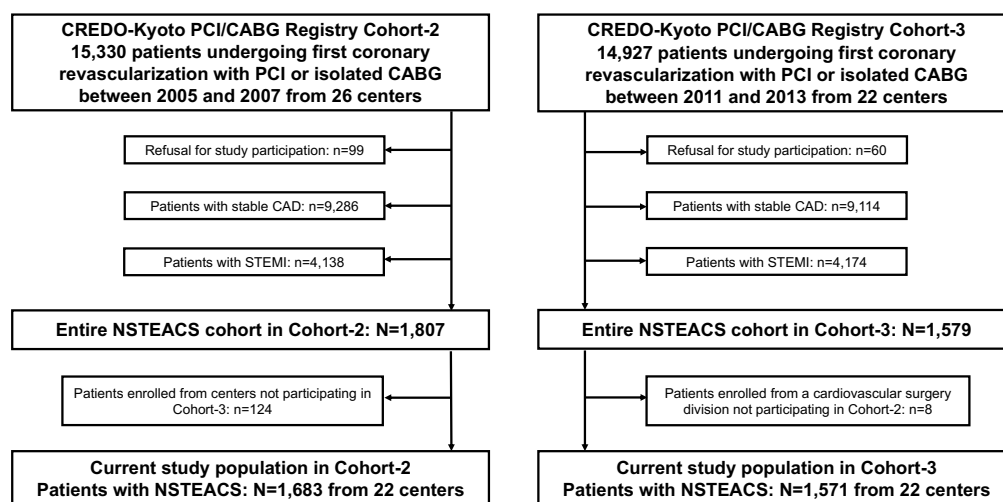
CREDO-Kyoto PCI/CABG Registry Cohort-2
15,330 patients undergoing first coronary revascularization with PCI or isolated CABG between 2005 and 2007 from 26 centers

Refusal for study participation: n=99

Patients with stable CAD: n=9,286

Patients with STEMI: n=4,138

Entire NSTEACS cohort in Cohort-2: N=1,807

Patients enrolled from centers not participating in Cohort-3: n=124

Current study population in Cohort-2
Patients with NSTEACS: N=1,683 from 22 centers

CREDO-Kyoto PCI/CABG Registry Cohort-3
14,927 patients undergoing first coronary revascularization with PCI or isolated CABG between 2011 and 2013 from 22 centers

Refusal for study participation: n=60

Patients with stable CAD: n=9,114

Patients with STEMI: n=4,174

Entire NSTEACS cohort in Cohort-3: N=1,579

Patients enrolled from a cardiovascular surgery division not participating in Cohort-2: n=8

Current study population in Cohort-3
Patients with NSTEACS: N=1,571 from 22 centers